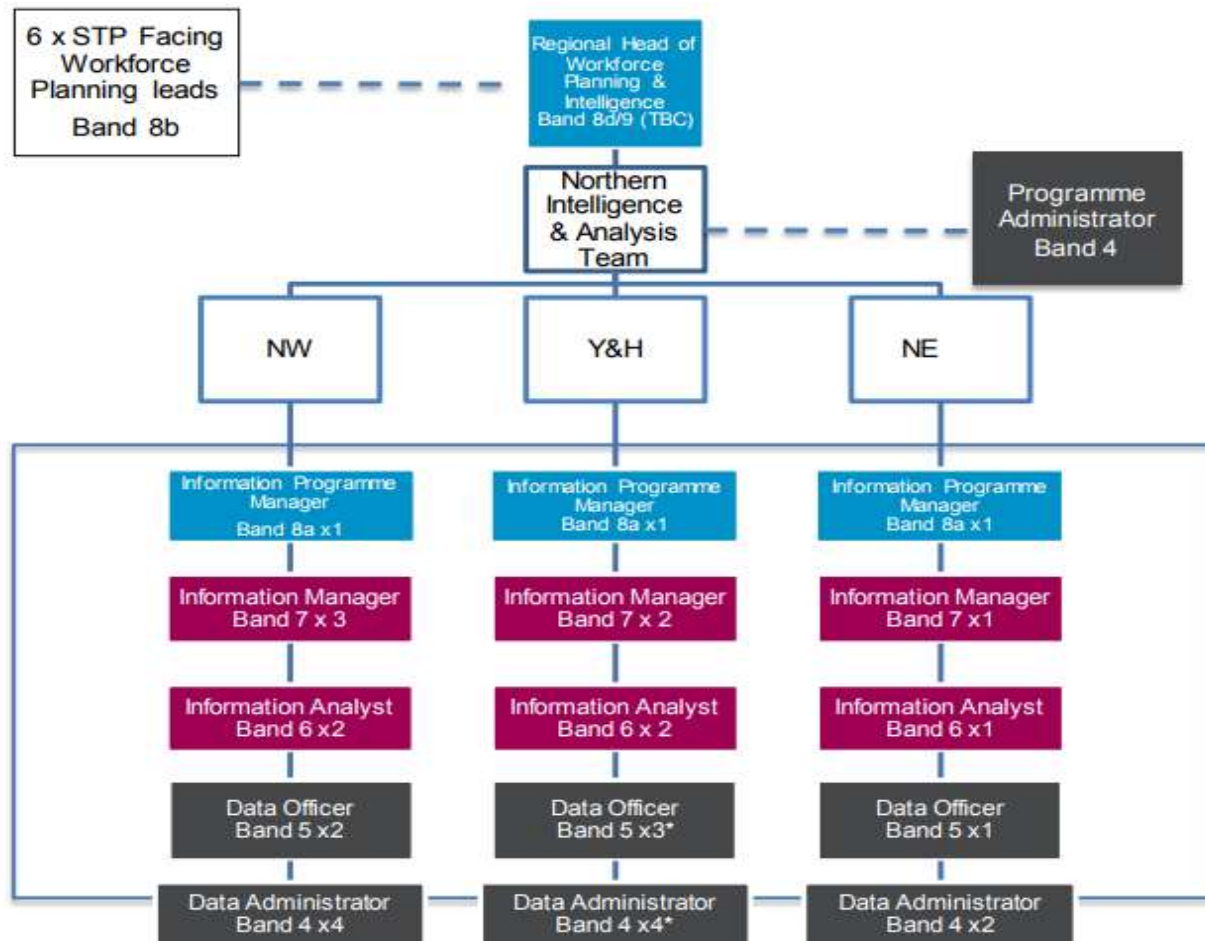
6 x STP Facing Workforce Planning leads
Band 8b

Regional Head of Workforce Planning & Intelligence
Band 8d/9 (TBC)

Northern Intelligence & Analysis Team

Programme Administrator
Band 4

NW

Y&H

NE

Information Programme Manager
Band 8a x1

Information Manager
Band 7 x 3

Information Analyst
Band 6 x2

Data Officer
Band 5 x2

Data Administrator
Band 4 x4

Information Programme Manager
Band 8a x1

Information Manager
Band 7 x 2

Information Analyst
Band 6 x 2

Data Officer
Band 5 x3*

Data Administrator
Band 4 x4*

Information Programme Manager
Band 8a x1

Information Manager
Band 7 x1

Information Analyst
Band 6 x1

Data Officer
Band 5 x1

Data Administrator
Band 4 x2